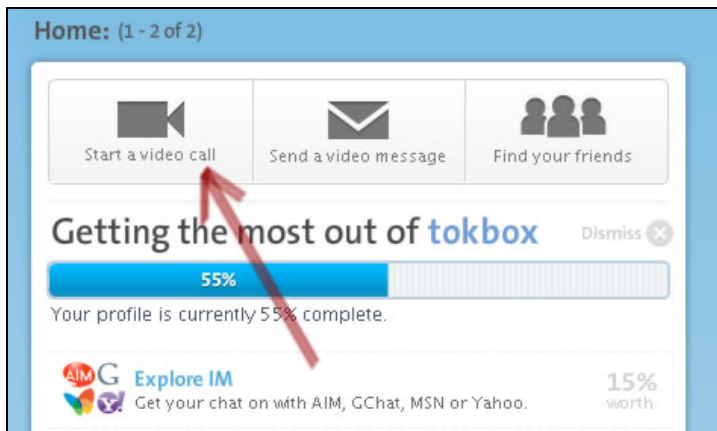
Home: (1 - 2 of 2)

Start a video call

Send a video message

Find your friends

Getting the most out of tokbox

Dismiss

55%

Your profile is currently 55% complete.

AIM G

Explore IM

Get your chat on with AIM, GChat, MSN or Yahoo.

15%
worth